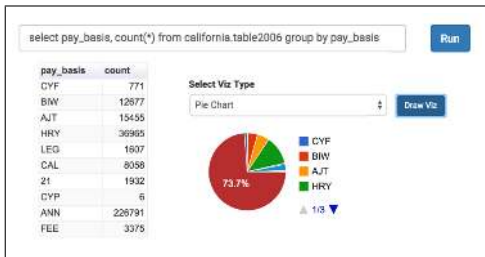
select pay_basis, count(*) from california.table2006 group by pay_basis

Run

| pay_basis | count |
|---|---|
| CYF | 771 |
| BIW | 12677 |
| AJT | 15455 |
| HRY | 36965 |
| LEG | 1607 |
| CAL | 8058 |
| 21 | 1932 |
| CYP | 6 |
| ANN | 226791 |
| FEE | 3375 |

Select Viz Type

Pie Chart

Draw Viz

73.7%

CYF
BIW
AJT
HRY

1/3